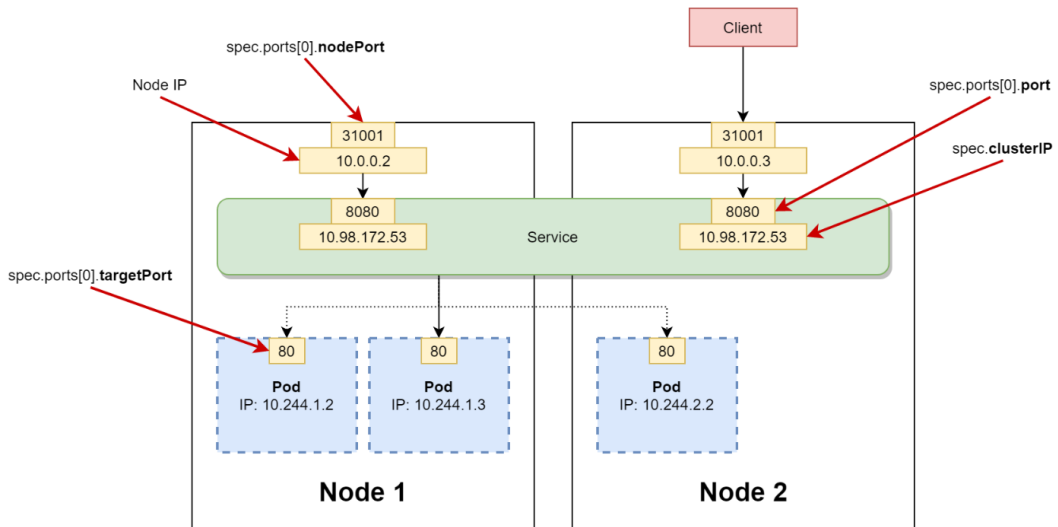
spec.ports[0].nodePort

Client

Node IP

spec.ports[0].port

31001
10.0.0.2

31001
10.0.0.3

spec.clusterIP

8080
10.98.172.53

Service

8080
10.98.172.53

spec.ports[0].targetPort

80
Pod
IP: 10.244.1.2

80
Pod
IP: 10.244.1.3

80
Pod
IP: 10.244.2.2

Node 1

Node 2